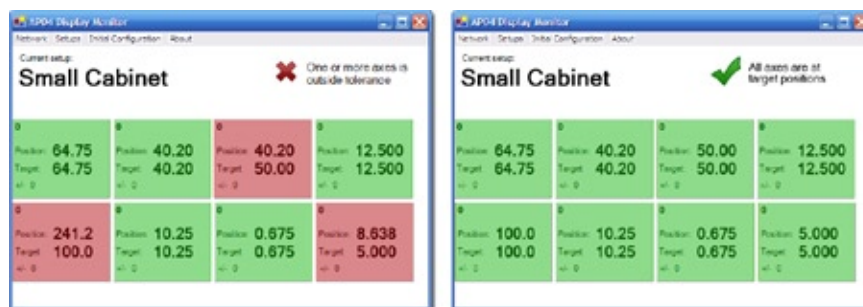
AP04 Display Monitor

Network Setups Initial Configuration About

Current setup:

Small Cabinet

One or more axes is outside tolerance

| 0 Position 64.75 Target 64.75 +/- 0 | 0 Position 40.20 Target 40.20 +/- 0 | 0 Position 40.20 Target 50.00 +/- 0 | 0 Position 12.500 Target 12.500 +/- 0 |
|---|---|---|---|
| 0 Position 241.2 Target 100.0 +/- 0 | 0 Position 10.25 Target 10.25 +/- 0 | 0 Position 0.675 Target 0.675 +/- 0 | 0 Position 8.638 Target 5.000 +/- 0 |

AP04 Display Monitor

Network Setups Initial Configuration About

Current setup:

Small Cabinet

All axes are at target positions

| 0 Position 64.75 Target 64.75 +/- 0 | 0 Position 40.20 Target 40.20 +/- 0 | 0 Position 50.00 Target 50.00 +/- 0 | 0 Position 12.500 Target 12.500 +/- 0 |
|---|---|---|---|
| 0 Position 100.0 Target 100.0 +/- 0 | 0 Position 10.25 Target 10.25 +/- 0 | 0 Position 0.675 Target 0.675 +/- 0 | 0 Position 5.000 Target 5.000 +/- 0 |